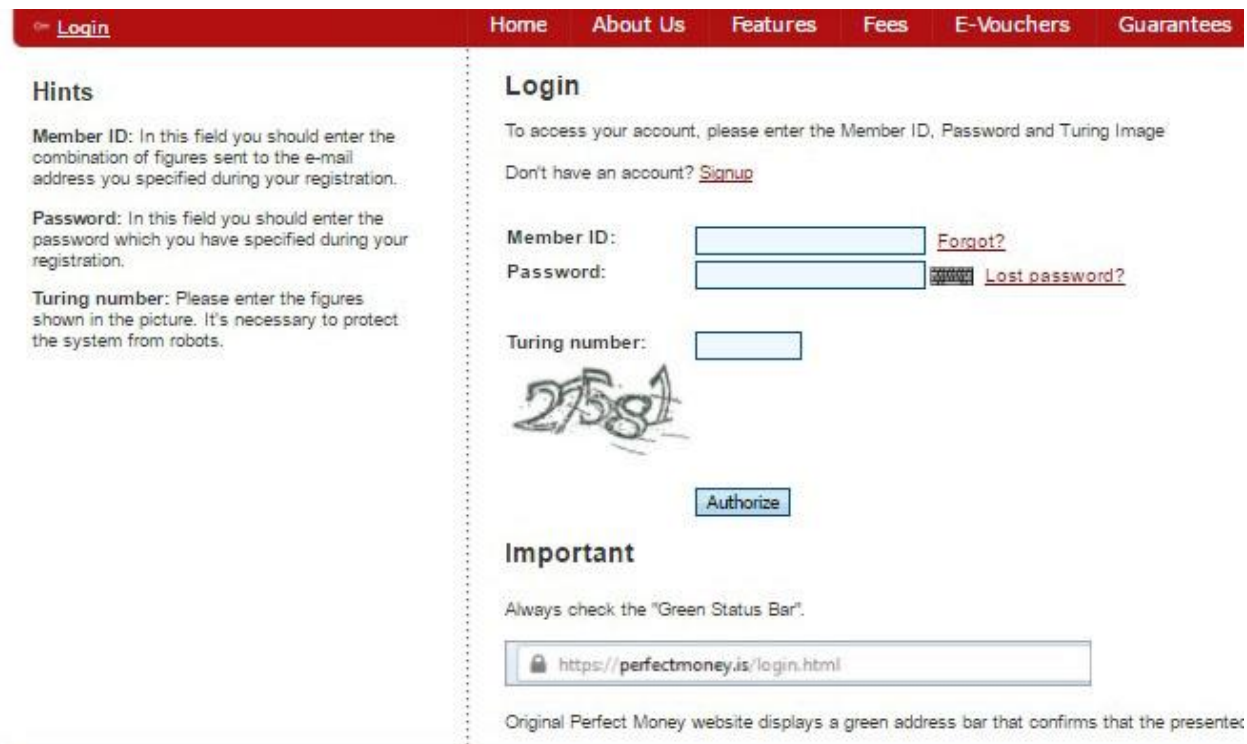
Login

Home | About Us | Features | Fees | E-Vouchers | Guarantees

Hints

Member ID: In this field you should enter the combination of figures sent to the e-mail address you specified during your registration.

Password: In this field you should enter the password which you have specified during your registration.

Turing number: Please enter the figures shown in the picture. It's necessary to protect the system from robots.

Login

To access your account, please enter the Member ID, Password and Turing Image

Don't have an account? Signup

Member ID: Forgot?

Password: Lost password?

Turing number:

2581

Authorize

Important

Always check the "Green Status Bar".

https://perfectmoney.is/login.html

Original Perfect Money website displays a green address bar that confirms that the presentec